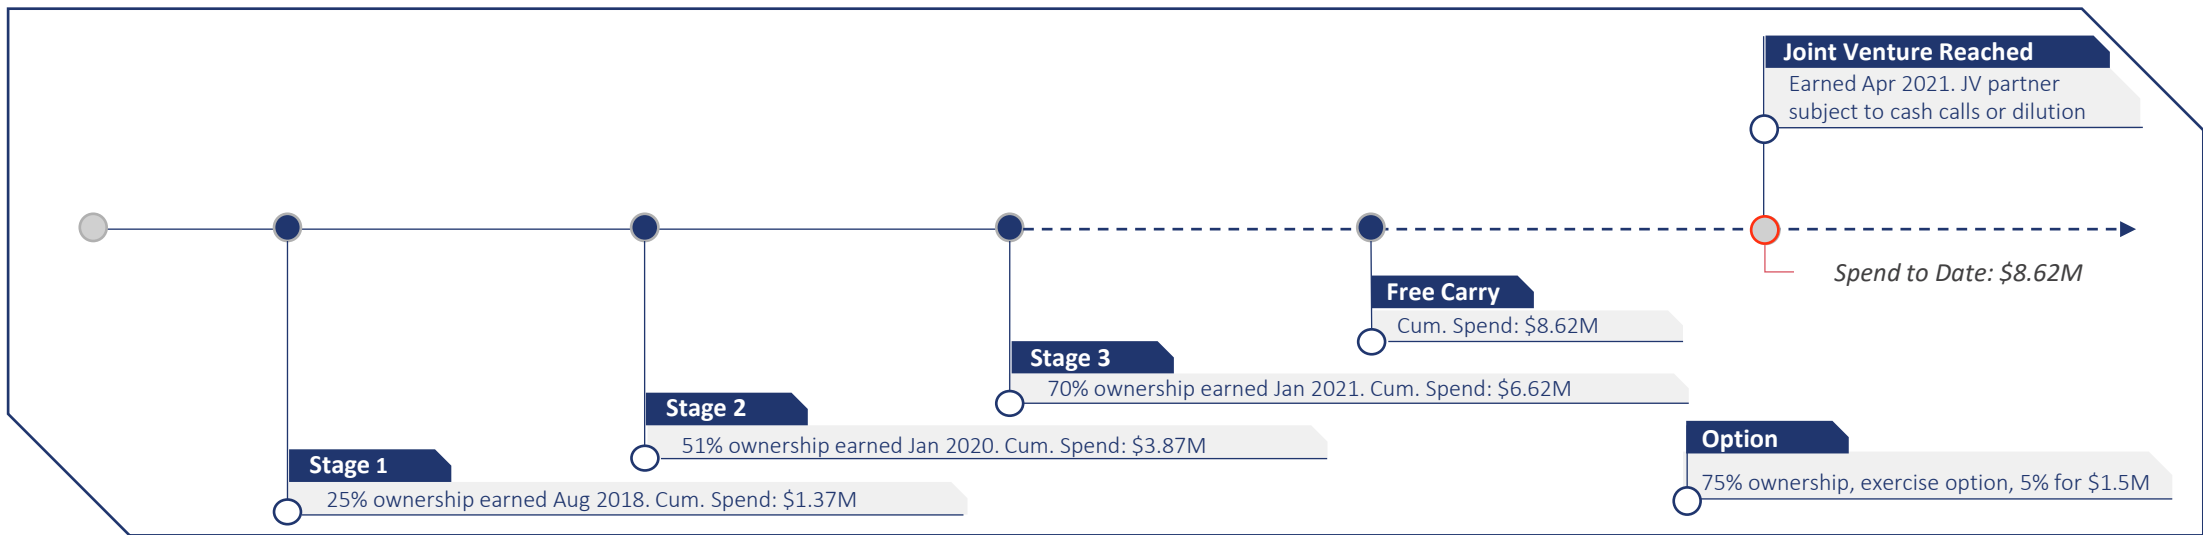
Joint Venture Reached
Earned Apr 2021. JV partner subject to cash calls or dilution

Spend to Date: $8.62M

Free Carry
Cum. Spend: $8.62M

Stage 3
70% ownership earned Jan 2021. Cum. Spend: $6.62M

Stage 2
51% ownership earned Jan 2020. Cum. Spend: $3.87M

Option
75% ownership, exercise option, 5% for $1.5M

Stage 1
25% ownership earned Aug 2018. Cum. Spend: $1.37M